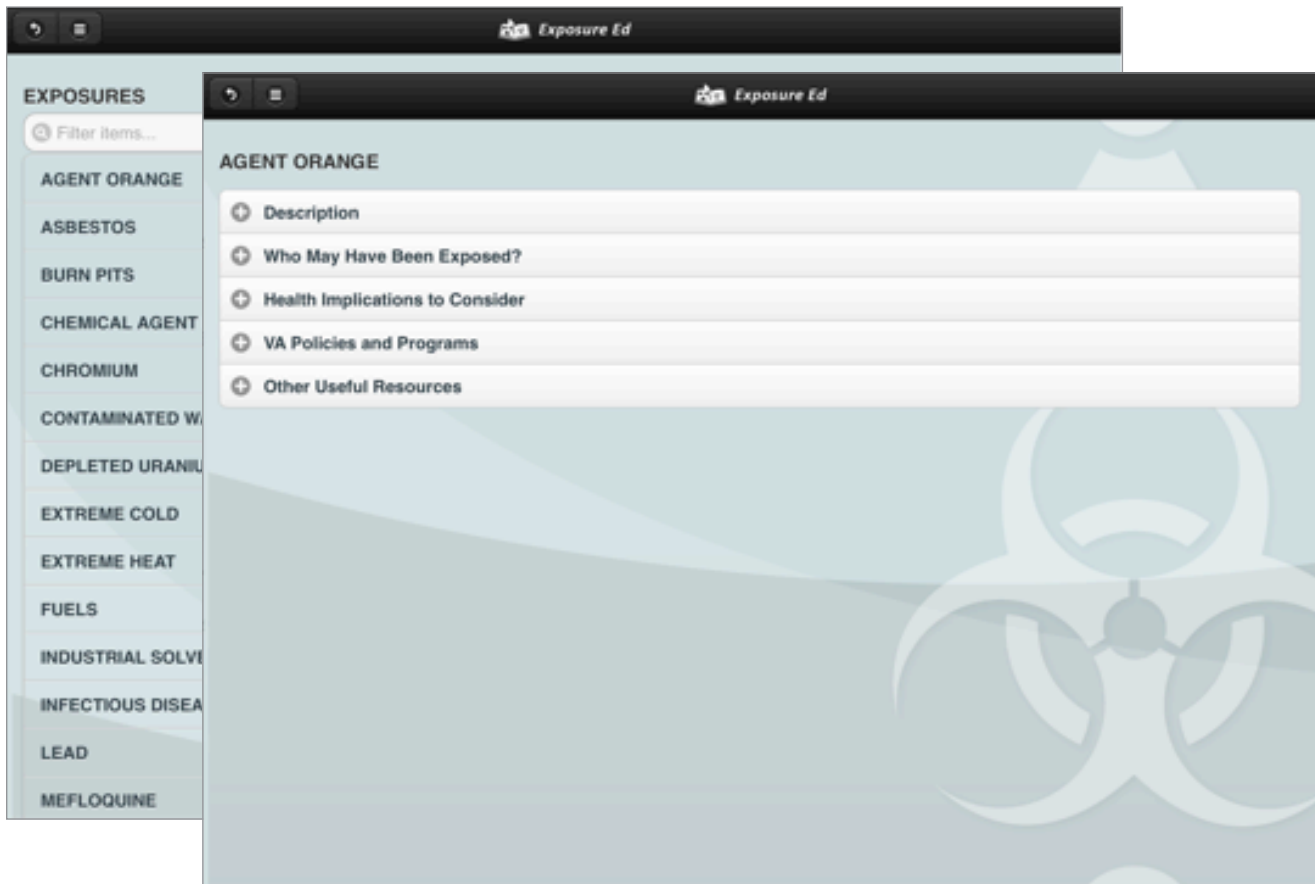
Exposure Ed

EXPOSURES

Filter items...

AGENT ORANGE

ASBESTOS

BURN PITS

CHEMICAL AGENT

CHROMIUM

CONTAMINATED W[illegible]

DEPLETED URANI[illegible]

EXTREME COLD

EXTREME HEAT

FUELS

INDUSTRIAL SOLV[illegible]

INFECTIOUS DISEA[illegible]

LEAD

MEFLOQUINE

Exposure Ed

AGENT ORANGE

Description

Who May Have Been Exposed?

Health Implications to Consider

VA Policies and Programs

Other Useful Resources